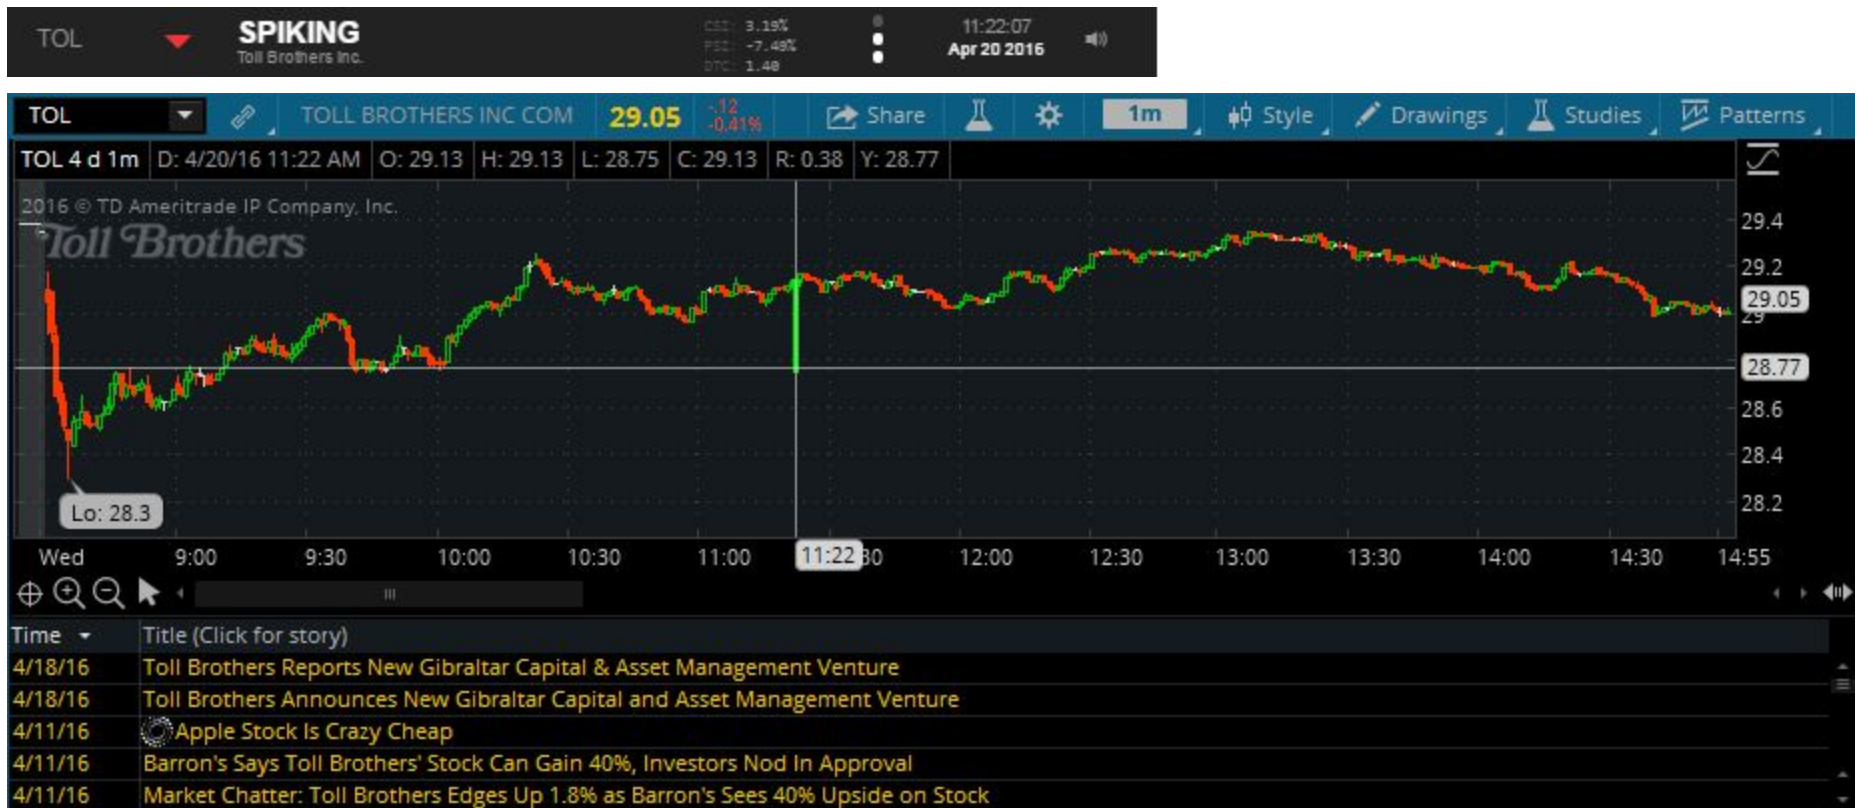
TOL SPIKING Toll Brothers Inc. CSI: 3.19% PSI: -7.49% DTC: 1.40 11:22:07 Apr 20 2016

TOL TOLL BROTHERS INC COM 29.05 -.12 -0.41% Share 1m Style Drawings Studies Patterns

TOL 4 d 1m D: 4/20/16 11:22 AM O: 29.13 H: 29.13 L: 28.75 C: 29.13 R: 0.38 Y: 28.77

2016 © TD Ameritrade IP Company, Inc.

Toll Brothers

29.4
29.2
29.05
29
28.77
28.6
28.4
28.2

Lo: 28.3

Wed 9:00 9:30 10:00 10:30 11:00 11:22 30 12:00 12:30 13:00 13:30 14:00 14:30 14:55

| Time | Title (Click for story) |
|---|---|
| 4/18/16 | Toll Brothers Reports New Gibraltar Capital & Asset Management Venture |
| 4/18/16 | Toll Brothers Announces New Gibraltar Capital and Asset Management Venture |
| 4/11/16 | Apple Stock Is Crazy Cheap |
| 4/11/16 | Barron's Says Toll Brothers' Stock Can Gain 40%, Investors Nod In Approval |
| 4/11/16 | Market Chatter: Toll Brothers Edges Up 1.8% as Barron's Sees 40% Upside on Stock |